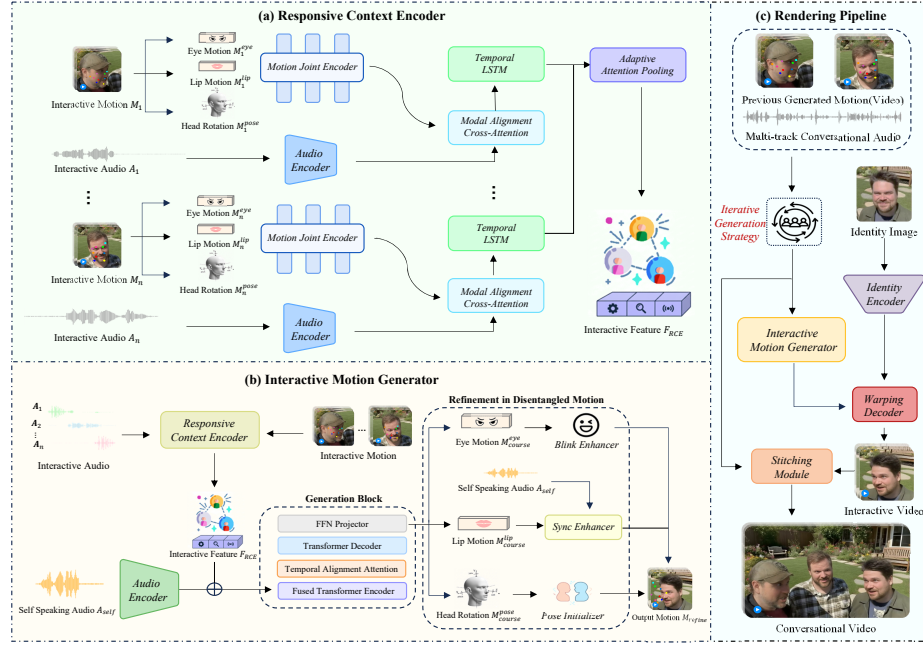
(a) Responsive Context Encoder

Eye Motion $M_1^{eye}$
Lip Motion $M_1^{lip}$
Head Rotation $M_1^{pose}$
Interactive Motion $M_1$
Motion Joint Encoder
Temporal LSTM
Adaptive Attention Pooling
Modal Alignment Cross-Attention
Audio Encoder
Interactive Audio $A_1$
⋮
Eye Motion $M_n^{eye}$
Lip Motion $M_n^{lip}$
Head Rotation $M_n^{pose}$
Interactive Motion $M_n$
Motion Joint Encoder
⋮
Temporal LSTM
Modal Alignment Cross-Attention
Audio Encoder
Interactive Audio $A_n$
Interactive Feature $F_{RCE}$

(b) Interactive Motion Generator

$A_1$
$A_2$
⋮
$A_n$
Interactive Audio
Responsive Context Encoder
...
Interactive Motion
Refinement in Disentangled Motion
Eye Motion $M_{course}^{eye}$
Blink Enhancer
Self Speaking Audio $A_{self}$
Interactive Feature $F_{RCE}$
Generation Block
FFN Projector
Transformer Decoder
Temporal Alignment Attention
Fused Transformer Encoder
Lip Motion $M_{course}^{lip}$
Sync Enhancer
Self Speaking Audio $A_{self}$
Audio Encoder
Head Rotation $M_{course}^{pose}$
Pose Initializer
Output Motion $M_{refine}$

(c) Rendering Pipeline

Previous Generated Motion(Video)
Multi-track Conversational Audio
Iterative Generation Strategy
Identity Image
Identity Encoder
Interactive Motion Generator
Warping Decoder
Stitching Module
Interactive Video
Conversational Video